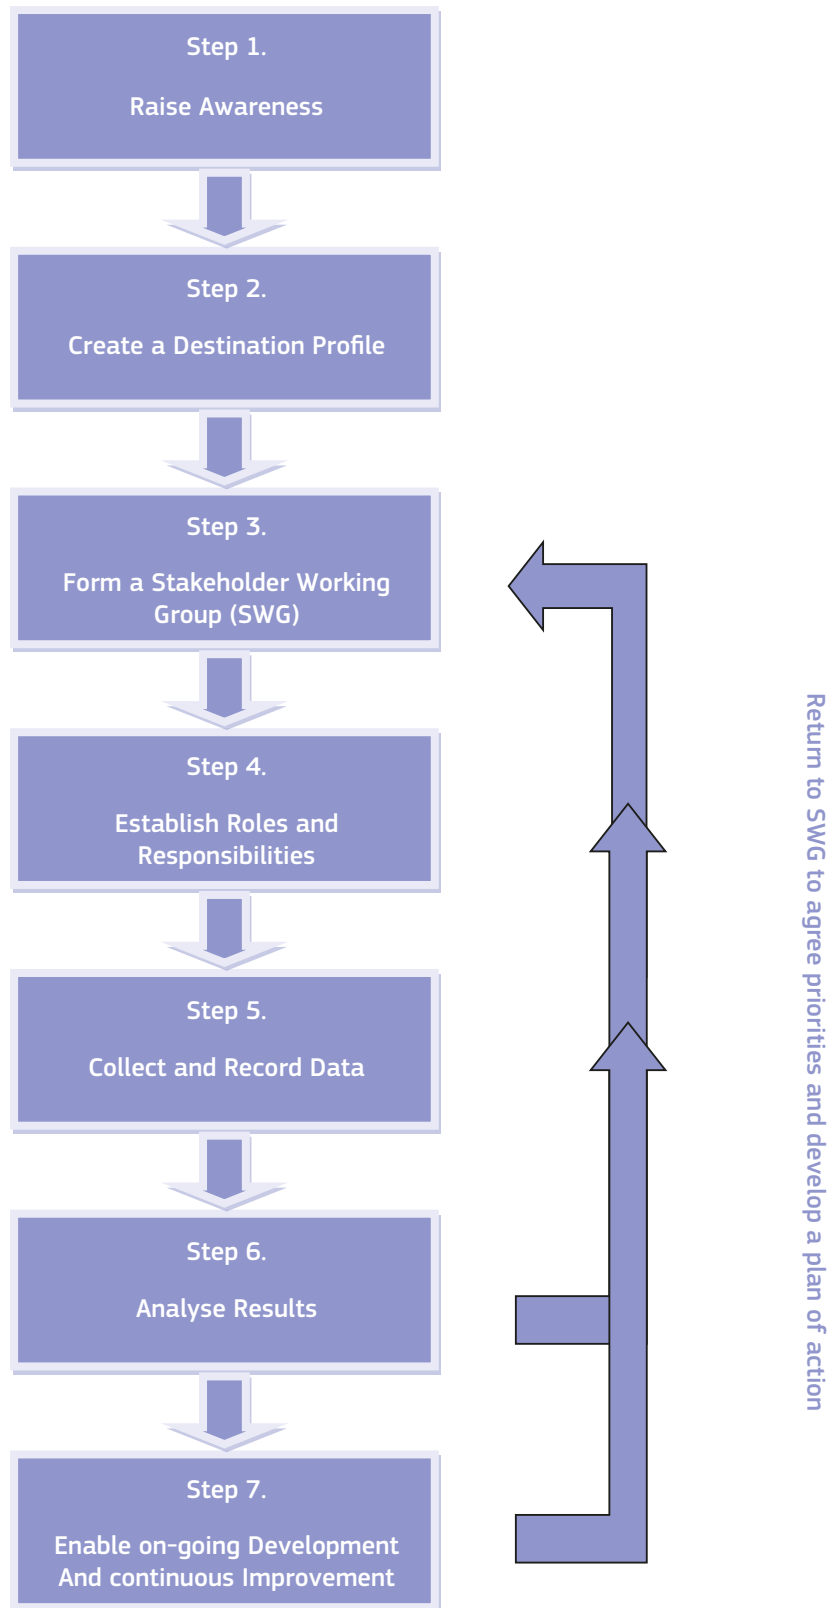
Step 1.

Raise Awareness

Step 2.

Create a Destination Profile

Step 3.

Form a Stakeholder Working Group (SWG)

Step 4.

Establish Roles and Responsibilities

Step 5.

Collect and Record Data

Step 6.

Analyse Results

Step 7.

Enable on-going Development And continuous Improvement

Return to SWG to agree priorities and develop a plan of action